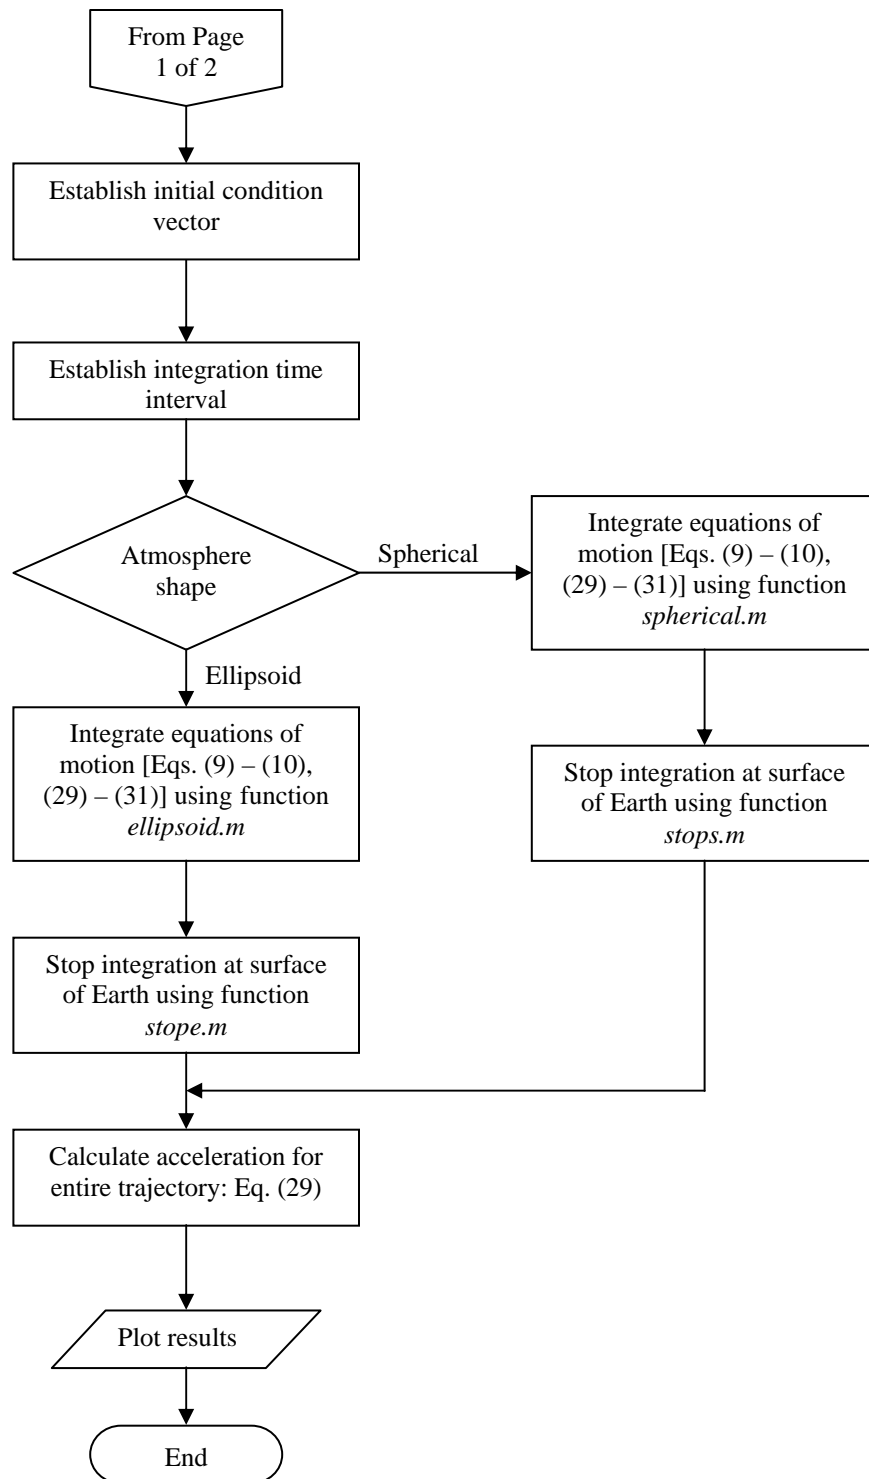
From Page 1 of 2

Establish initial condition vector

Establish integration time interval

Atmosphere shape

Spherical

Integrate equations of motion [Eqs. (9) – (10), (29) – (31)] using function *spherical.m*

Stop integration at surface of Earth using function *stops.m*

Ellipsoid

Integrate equations of motion [Eqs. (9) – (10), (29) – (31)] using function *ellipsoid.m*

Stop integration at surface of Earth using function *stope.m*

Calculate acceleration for entire trajectory: Eq. (29)

Plot results

End